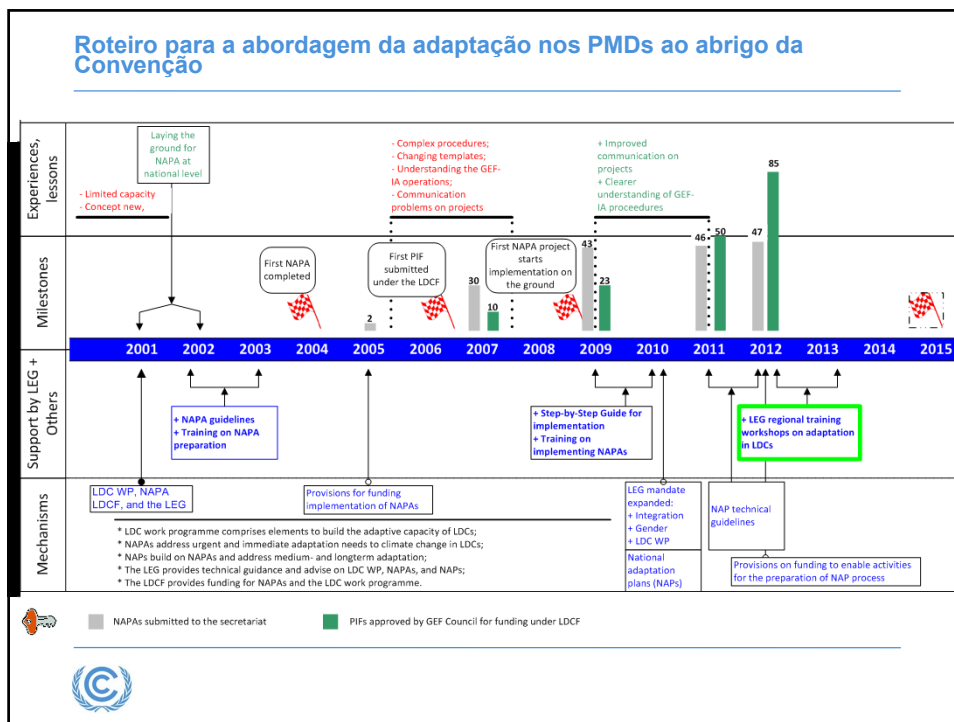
Roteiro para a abordagem da adaptação nos PMDs ao abrigo da Convenção

Experiences, lessons

Laying the ground for NAPA at national level

- Limited capacity
- Concept new,

- Complex procedures;
- Changing templates;
- Understanding the GEF-IA operations;
- Communication problems on projects

+ Improved communication on projects
+ Clearer understanding of GEF-IA proceedures

Milestones

First NAPA completed

First PIF submitted under the LDCF

First NAPA project starts implementation on the ground

2

30

10

43

23

46

50

47

85

2001 2002 2003 2004 2005 2006 2007 2008 2009 2010 2011 2012 2013 2014 2015

Support by LEG + Others

+ NAPA guidelines
+ Training on NAPA preparation

+ Step-by-Step Guide for implementation
+ Training on implementing NAPAs

+ LEG regional training workshops on adaptation in LDCs

Mechanisms

LDC WP, NAPA LDCF, and the LEG

Provisions for funding implementation of NAPAs

LEG mandate expanded:
+ Integration
+ Gender
+ LDC WP

National adaptation plans (NAPs)

NAP technical guidelines

* LDC work programme comprises elements to build the adaptive capacity of LDCs;
* NAPAs address urgent and immediate adaptation needs to climate change in LDCs;
* NAPs build on NAPAs and address medium- and longterm adaptation;
* The LEG provides technical guidance and advise on LDC WP, NAPAs, and NAPs;
* The LDCF provides funding for NAPAs and the LDC work programme.

Provisions on funding to enable activities for the preparation of NAP process

NAPAs submitted to the secretariat

PIFs approved by GEF Council for funding under LDCF